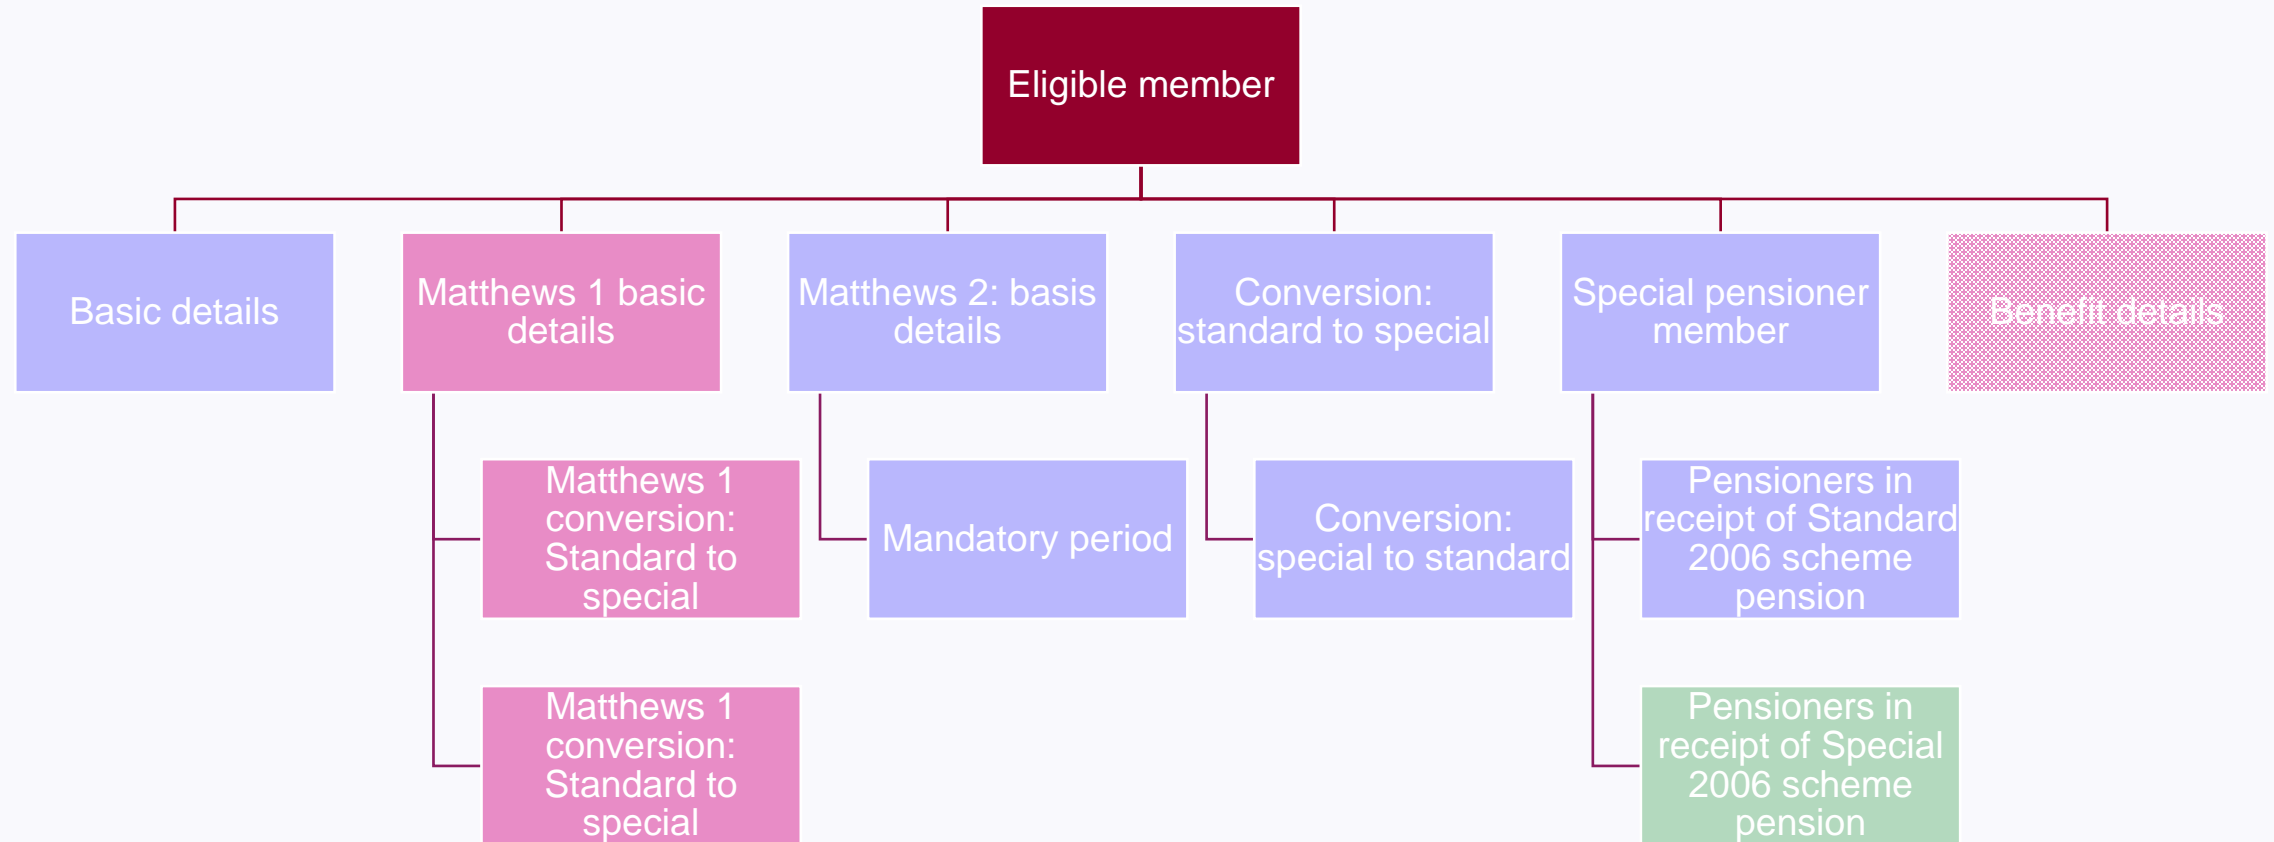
Eligible member

Basic details

Matthews 1 basic details

Matthews 1 conversion: Standard to special

Matthews 1 conversion: Standard to special

Matthews 2: basis details

Mandatory period

Conversion: standard to special

Conversion: special to standard

Special pensioner member

Pensioners in receipt of Standard 2006 scheme pension

Pensioners in receipt of Special 2006 scheme pension

Benefit details